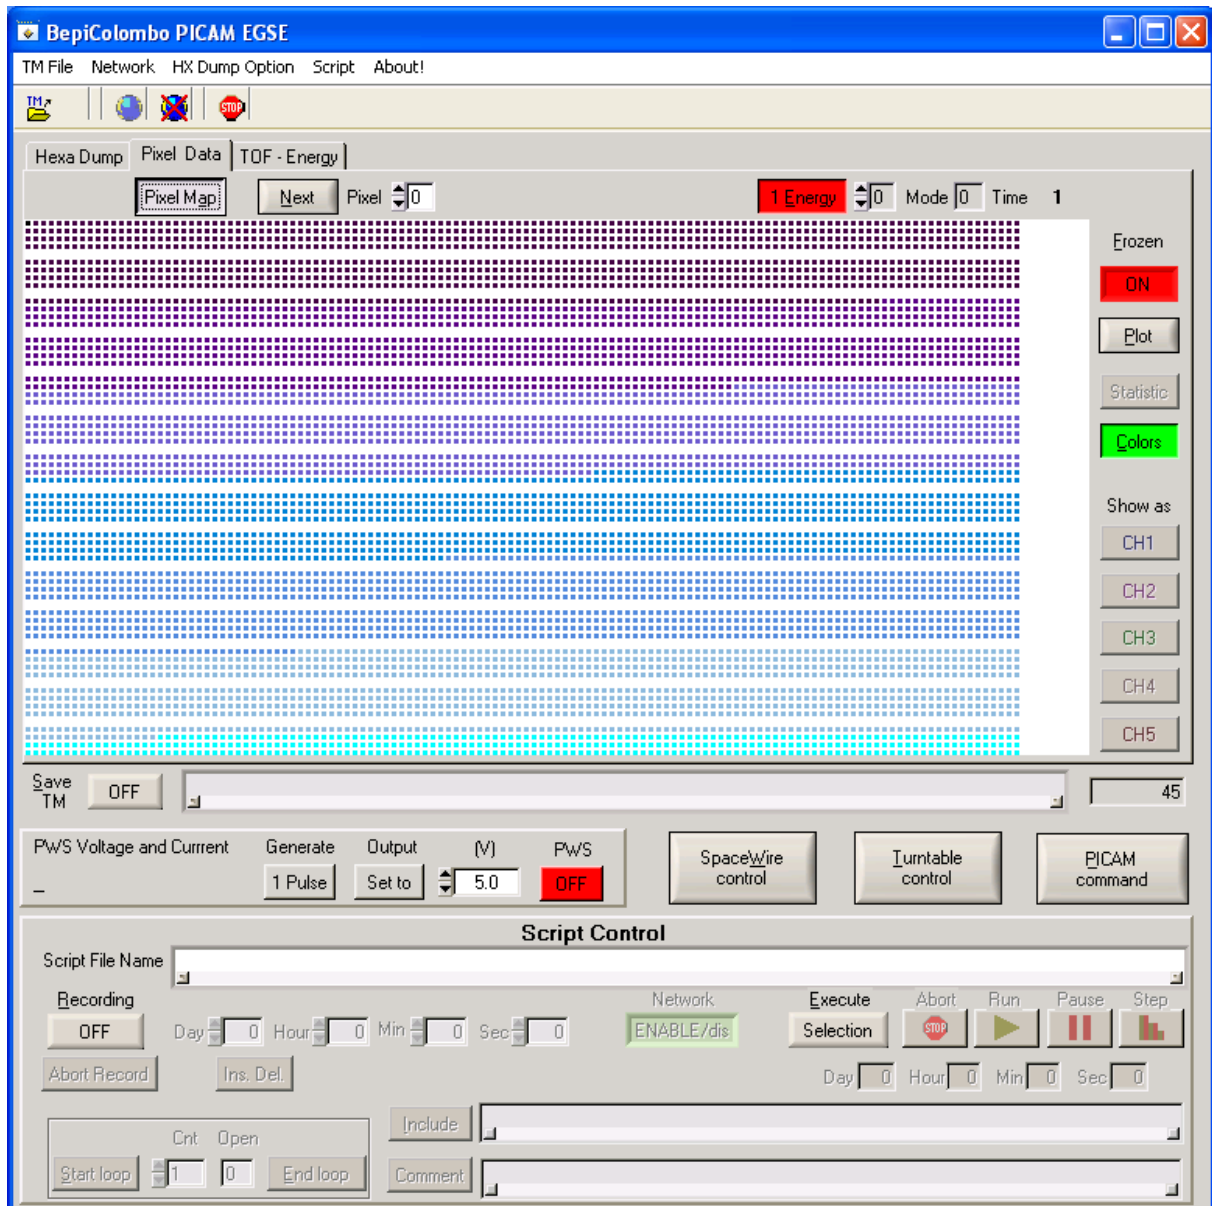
BepiColombo PICAM EGSE

TM File Network HX Dump Option Script About!

TM

STOP

Hexa Dump Pixel Data TOF - Energy

Pixel Map Next Pixel 0 1 Energy 0 Mode 0 Time 1

Frozen
ON
Plot
Statistic
Colors
Show as
CH1
CH2
CH3
CH4
CH5

Save TM OFF 45

PWS Voltage and Current Generate Output (V) PWS
_ 1 Pulse Set to 5.0 OFF

SpaceWire control
Turntable control
PICAM command

Script Control

Script File Name

Recording
OFF Day 0 Hour 0 Min 0 Sec 0
Network
ENABLE/dis
Execute
Selection
Abort Run Pause Step
STOP

Abort Record Ins. Del.

Day 0 Hour 0 Min 0 Sec 0

Cnt Open
Start loop 1 0 End loop
Include
Comment